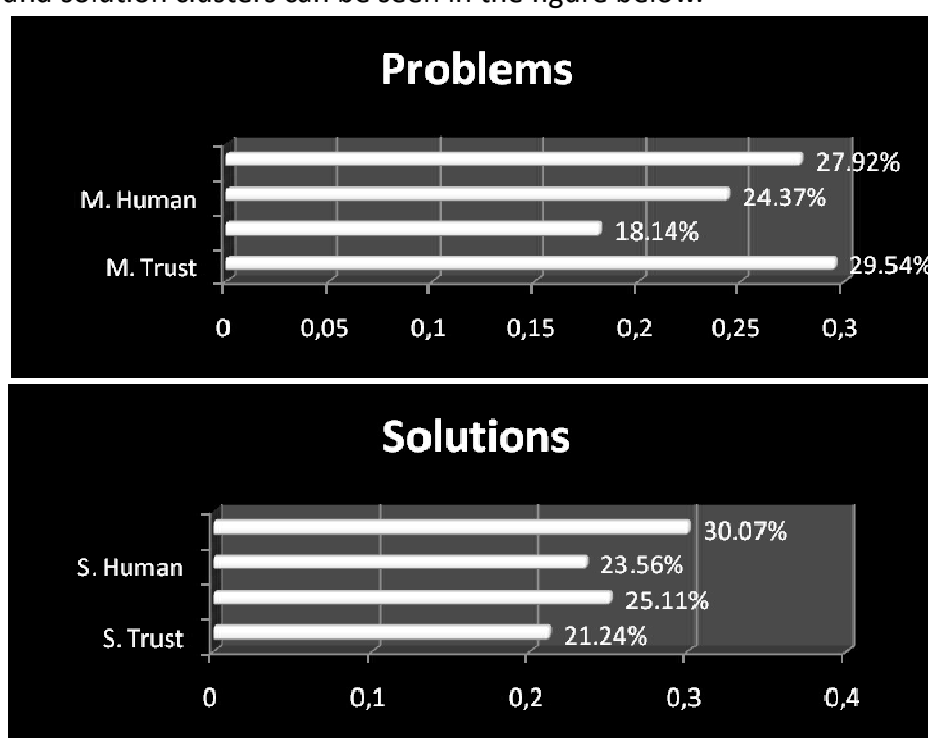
and solution clusters can be seen in the figure below.

Problems

M. Human
M. Trust

27.92%
24.37%
18.14%
29.54%

0 0,05 0,1 0,15 0,2 0,25 0,3

Solutions

S. Human
S. Trust

30.07%
23.56%
25.11%
21.24%

0 0,1 0,2 0,3 0,4